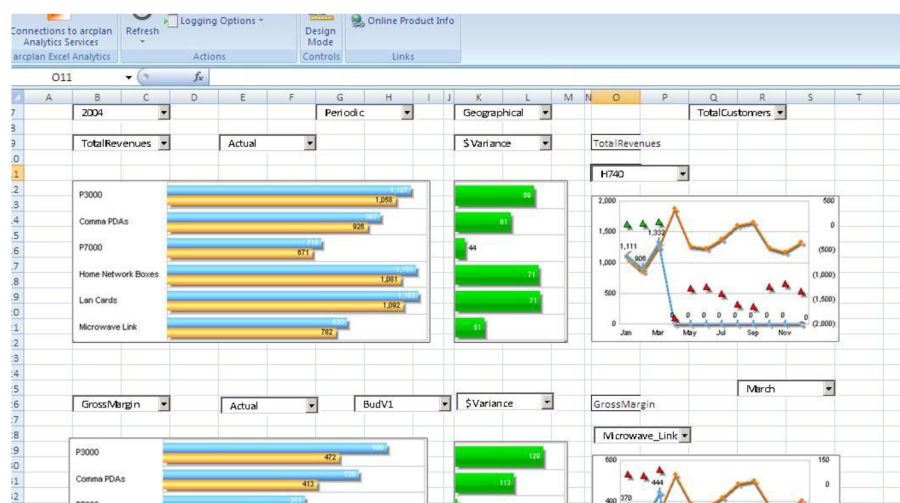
Connections to arcplan Analytics Services
Refresh
Logging Options
Design Mode
Online Product Info
arcplan Excel Analytics
Actions
Controls
Links

O11
$f_x$

A B C D E F G H I J K L M N O P Q R S T

2004
Periodic
Geographical
TotalCustomers
TotalRevenues
Actual
$Variance
TotalRevenues
H740

P3000
1,127
1,058
Comma PDAs
987
926
P7000
715
671
Home Network Boxes
1,081
Lan Cards
1,092
Microwave Link
820
782

69
81
44
71
71
51

2,000
1,500
1,000
500
0
1,332
1,111
906
500
0
(500)
(1,000)
(1,500)
(2,000)
Jan Mar May Jul Sep Nov

March
GrossMargin
Actual
BudV1
$Variance
GrossMargin
Microwave_Link

P3000
472
Comma PDAs
413
129
113
600
444
370
400
150
0